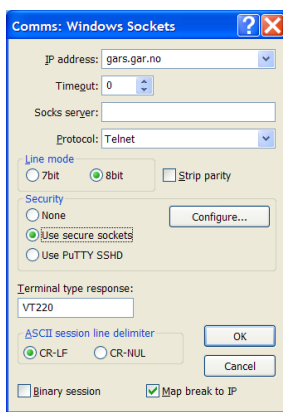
Comms: Windows Sockets

IP address: gars.gar.no

Timeout: 0

Socks server:

Protocol: Telnet

Line mode
7bit
8bit
Strip parity

Security
None
Configure...
Use secure sockets
Use PuTTY SSHD

Terminal type response:
VT220

ASCII session line delimiter
CR-LF
CR-NUL

OK
Cancel

Binary session
Map break to IP